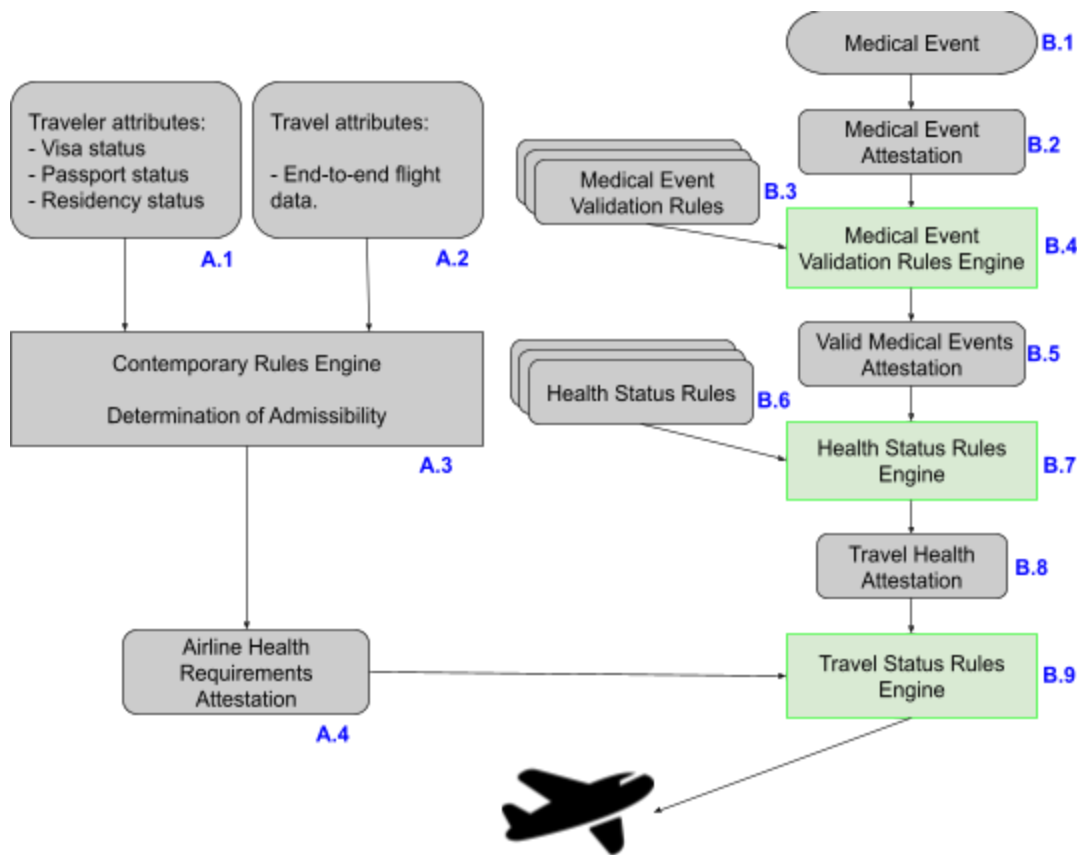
Traveler attributes:
- Visa status
- Passport status
- Residency status

A.1

Travel attributes:

- End-to-end flight data.

A.2

Contemporary Rules Engine

Determination of Admissibility

A.3

Airline Health Requirements Attestation

A.4

Medical Event

B.1

Medical Event Attestation

B.2

Medical Event Validation Rules

B.3

Medical Event Validation Rules Engine

B.4

Valid Medical Events Attestation

B.5

Health Status Rules

B.6

Health Status Rules Engine

B.7

Travel Health Attestation

B.8

Travel Status Rules Engine

B.9